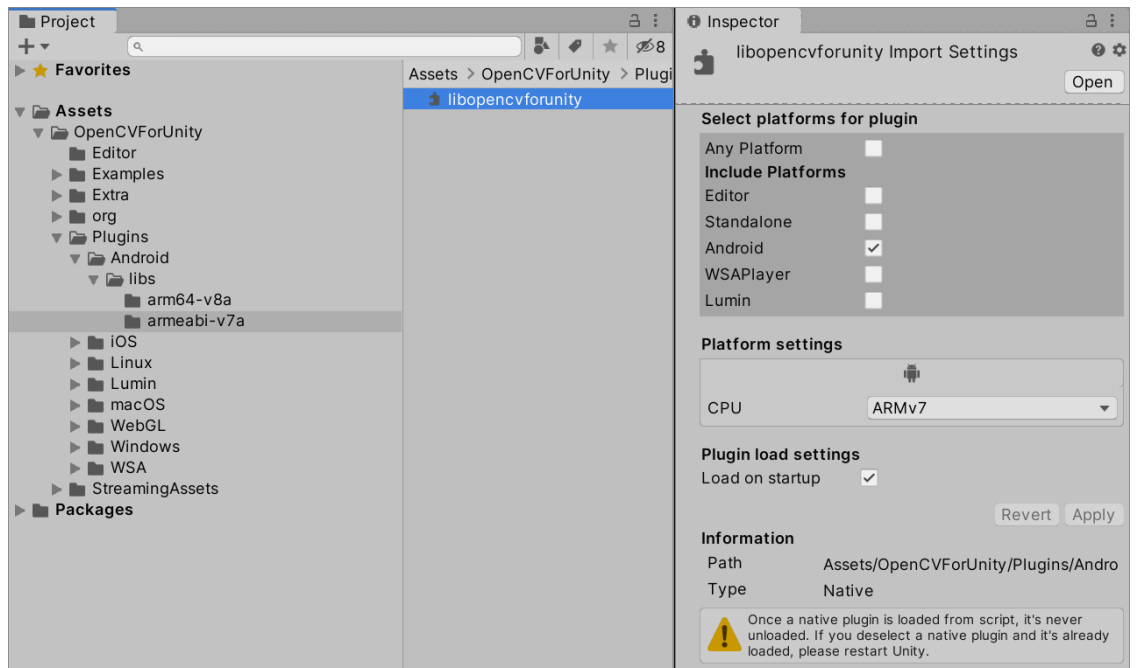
Project

+ ▾

8

Favorites

Assets
OpenCVForUnity
Editor
Examples
Extra
org
Plugins
Android
libs
arm64-v8a
armeabi-v7a
iOS
Linux
Lumin
macOS
WebGL
Windows
WSA
StreamingAssets
Packages

Assets > OpenCVForUnity > Plugi

libopencvforunity

Inspector

libopencvforunity Import Settings

Open

Select platforms for plugin

Any Platform
Include Platforms
Editor
Standalone
Android ✓
WSAPlayer
Lumin

Platform settings

CPU ARMv7

Plugin load settings

Load on startup ✓

Revert Apply

Information

Path Assets/OpenCVForUnity/Plugins/Andro
Type Native

Once a native plugin is loaded from script, it's never unloaded. If you deselect a native plugin and it's already loaded, please restart Unity.